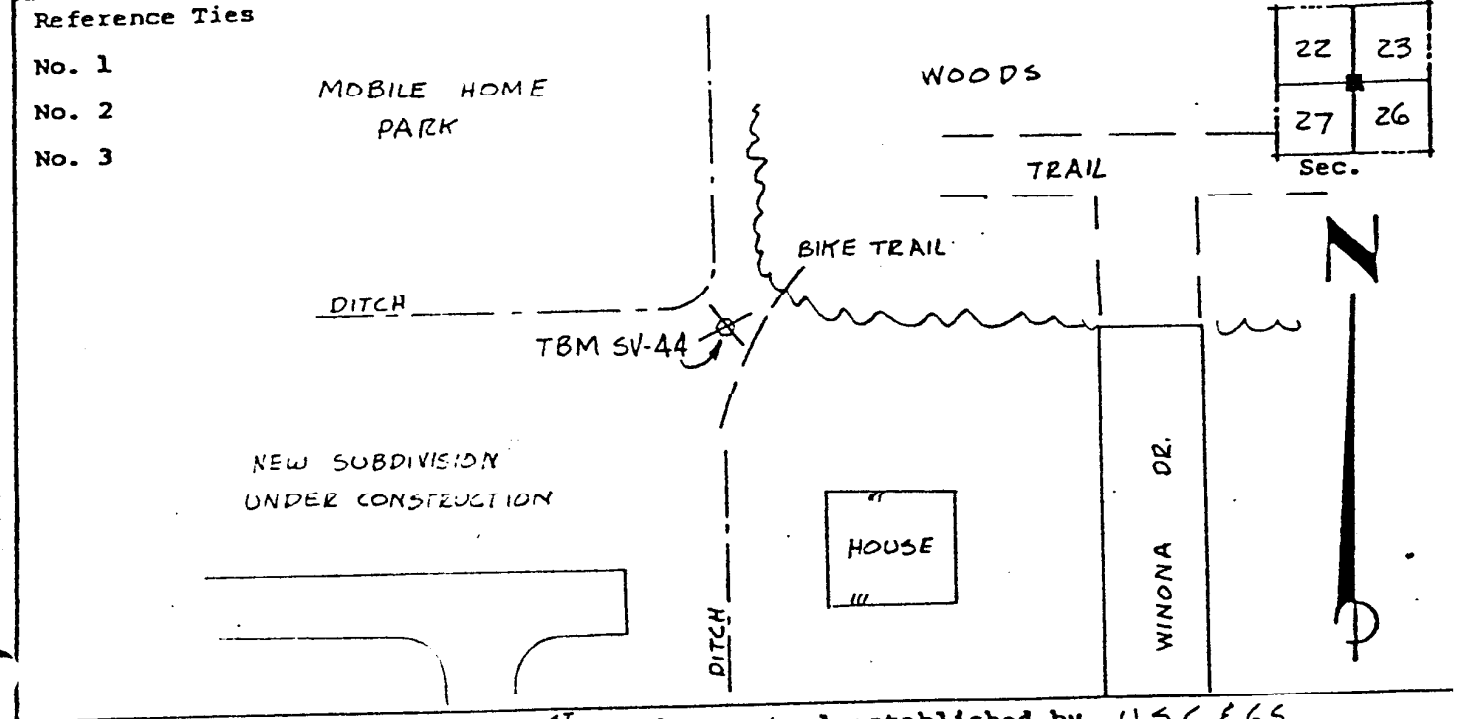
Reference Ties

No. 1

No. 2

No. 3

MOBILE HOME PARK

WOODS

22 23
27 26
Sec.

TRAIL

BIKE TRAIL

DITCH

TBM SV-44

NEW SUBDIVISION UNDER CONSTRUCTION

HOUSE

DITCH

WINONA DR.

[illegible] established by USC&GS